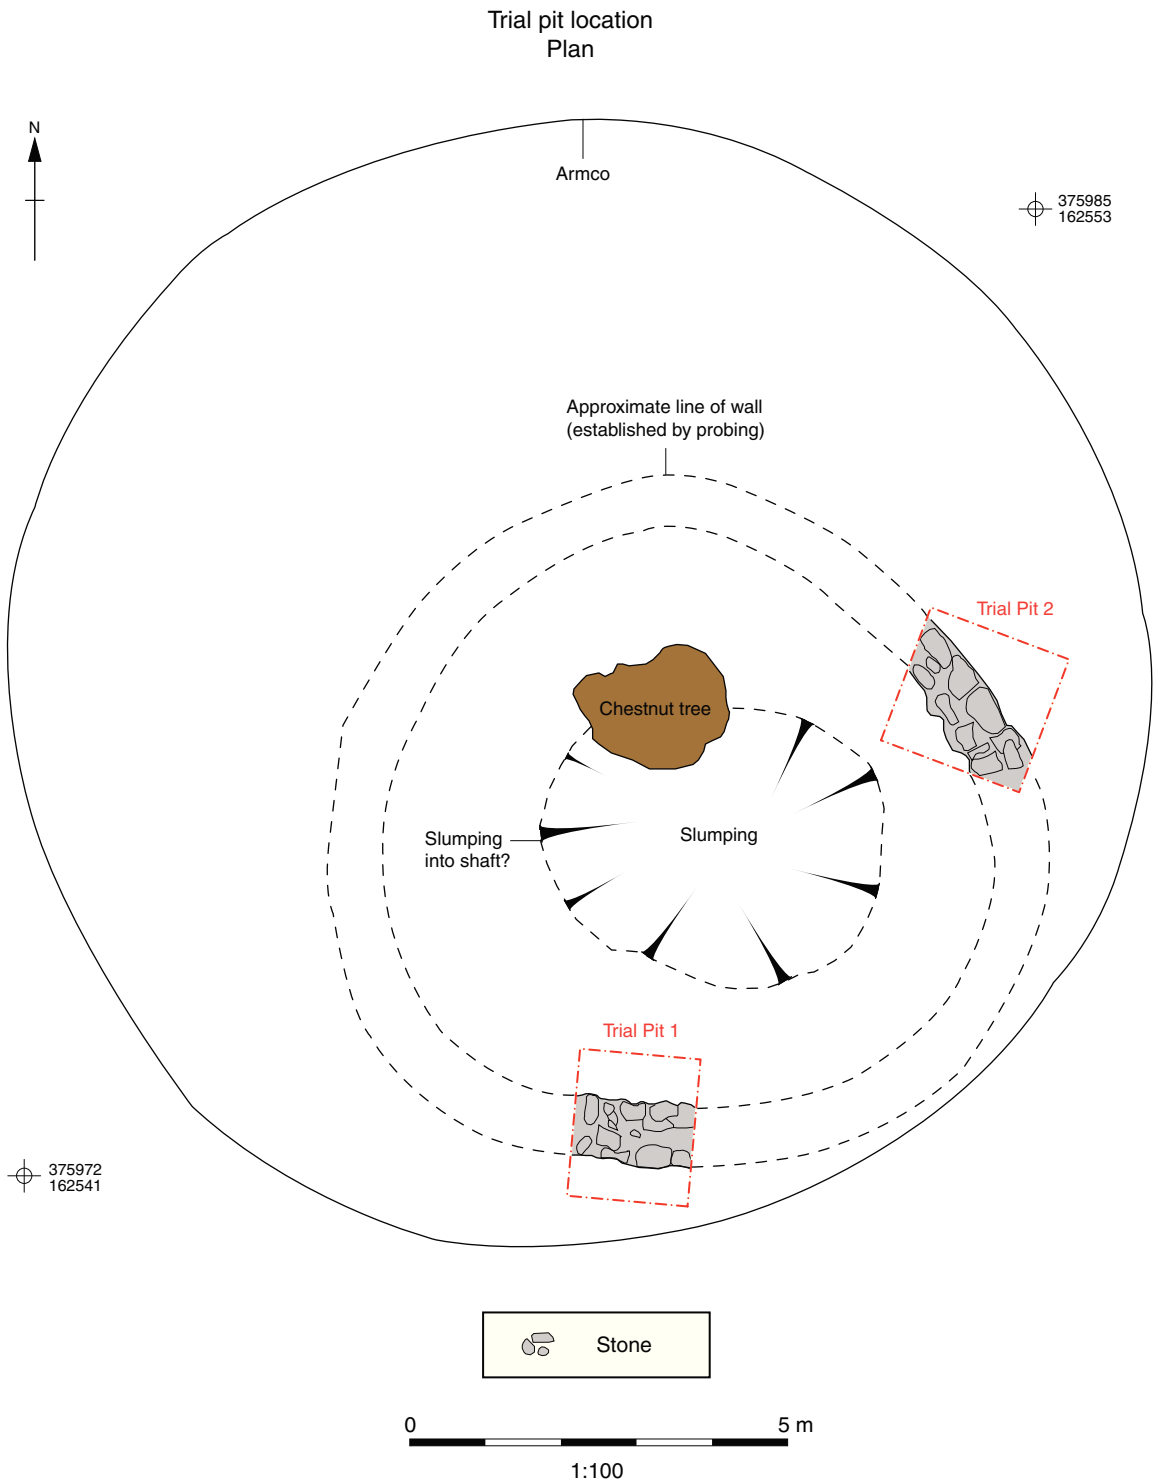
Trial pit location
Plan

N

Armco

375985
162553

Approximate line of wall
(established by probing)

Trial Pit 2

Chestnut tree

Slumping
into shaft?

Slumping

Trial Pit 1

375972
162541

Stone

0

5 m

1:100